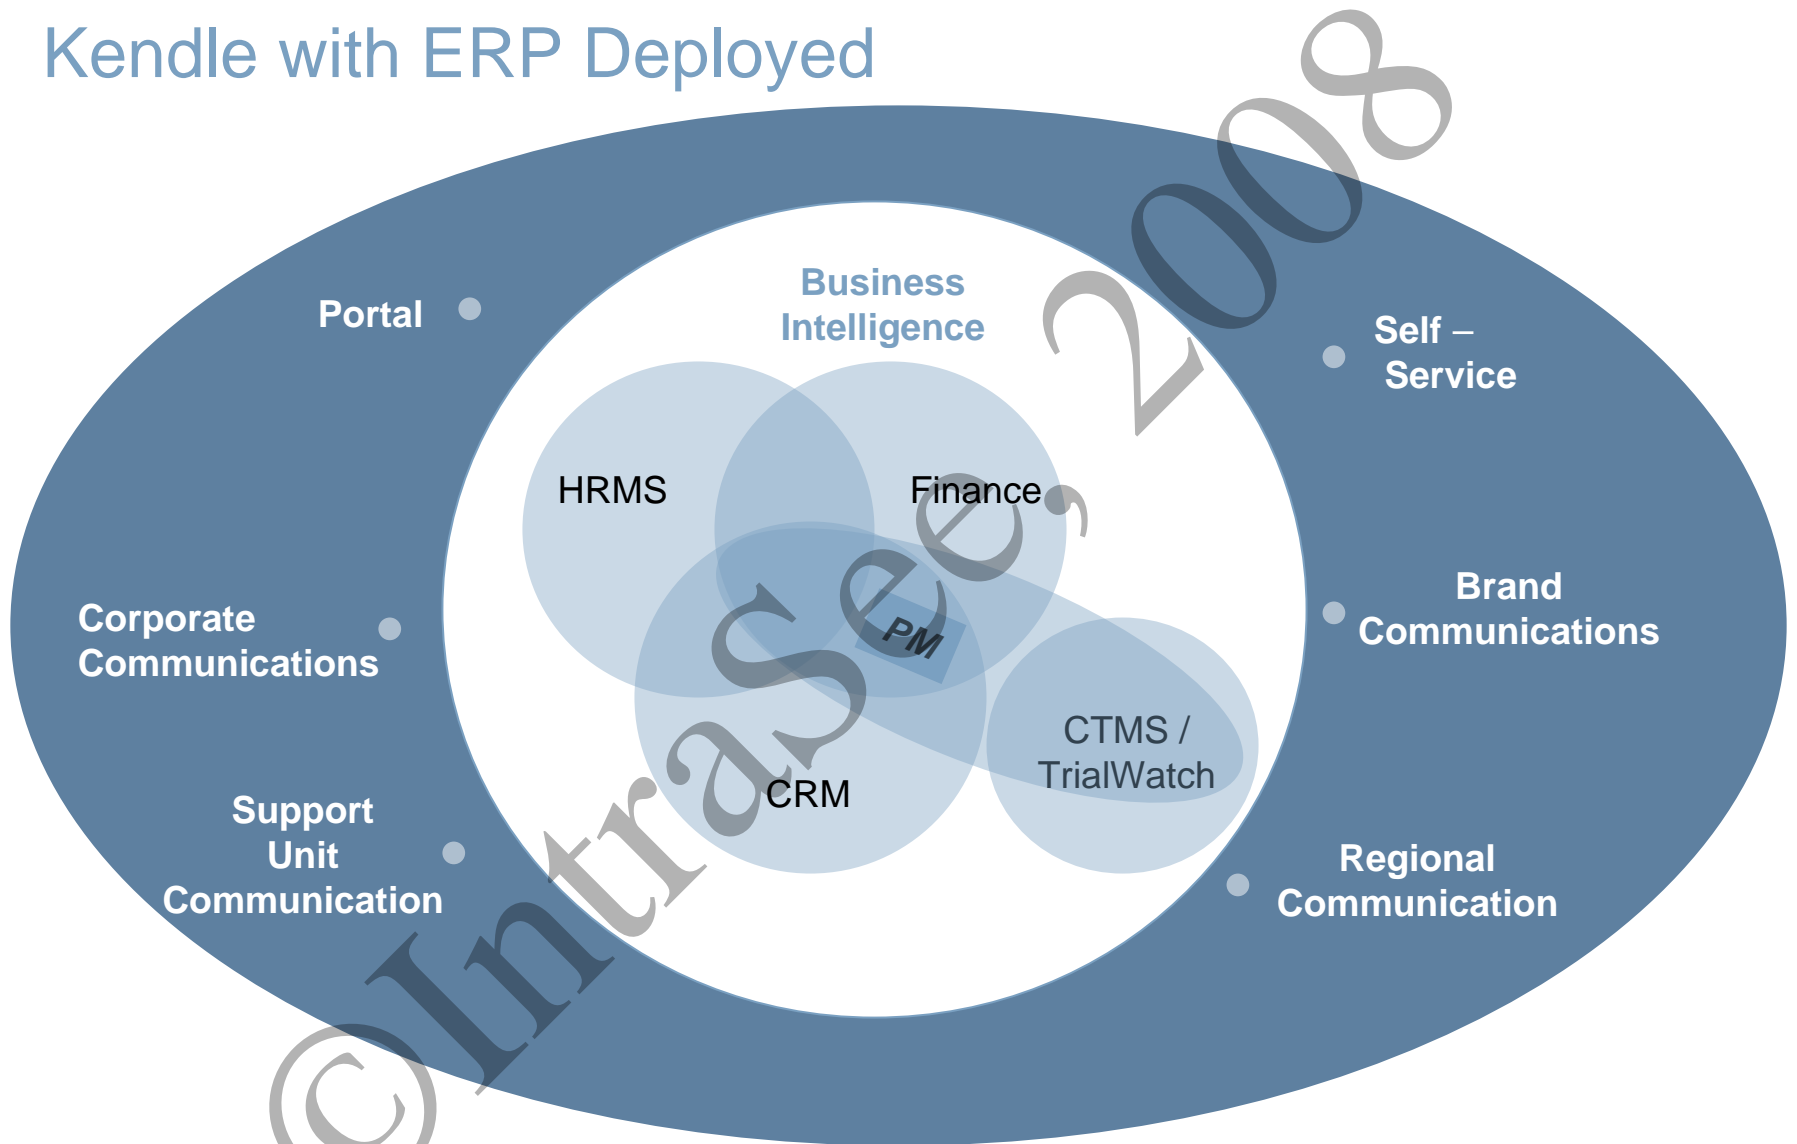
Kendle with ERP Deployed

Portal

Corporate Communications

Support Unit Communication

Business Intelligence

HRMS

Finance

PM

CRM

CTMS / TrialWatch

Self – Service

Brand Communications

Regional Communication

©IntraSee, 2008